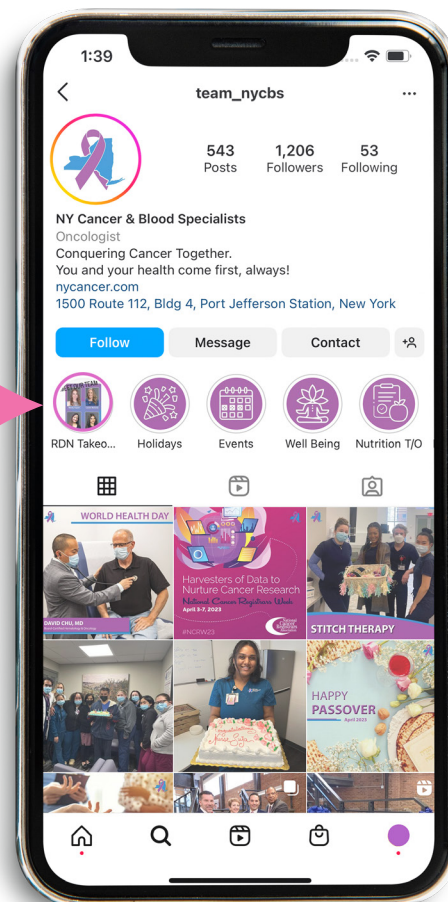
1:39

team_nycbs

543
Posts

1,206
Followers

53
Following

NY Cancer & Blood Specialists
Oncologist
Conquering Cancer Together.
You and your health come first, always!
nycancer.com
1500 Route 112, Bldg 4, Port Jefferson Station, New York

Follow
Message
Contact

MEET OUR TEAM

RDN Takeo...
Holidays
Events
Well Being
Nutrition T/O

WORLD HEALTH DAY
DAVID CHU, MD

Harvesters of Data to Nurture Cancer Research
National Cancer Registrars Week
April 3-7, 2023
#NCRW23

STITCH THERAPY

HAPPY PASSOVER
April 2023